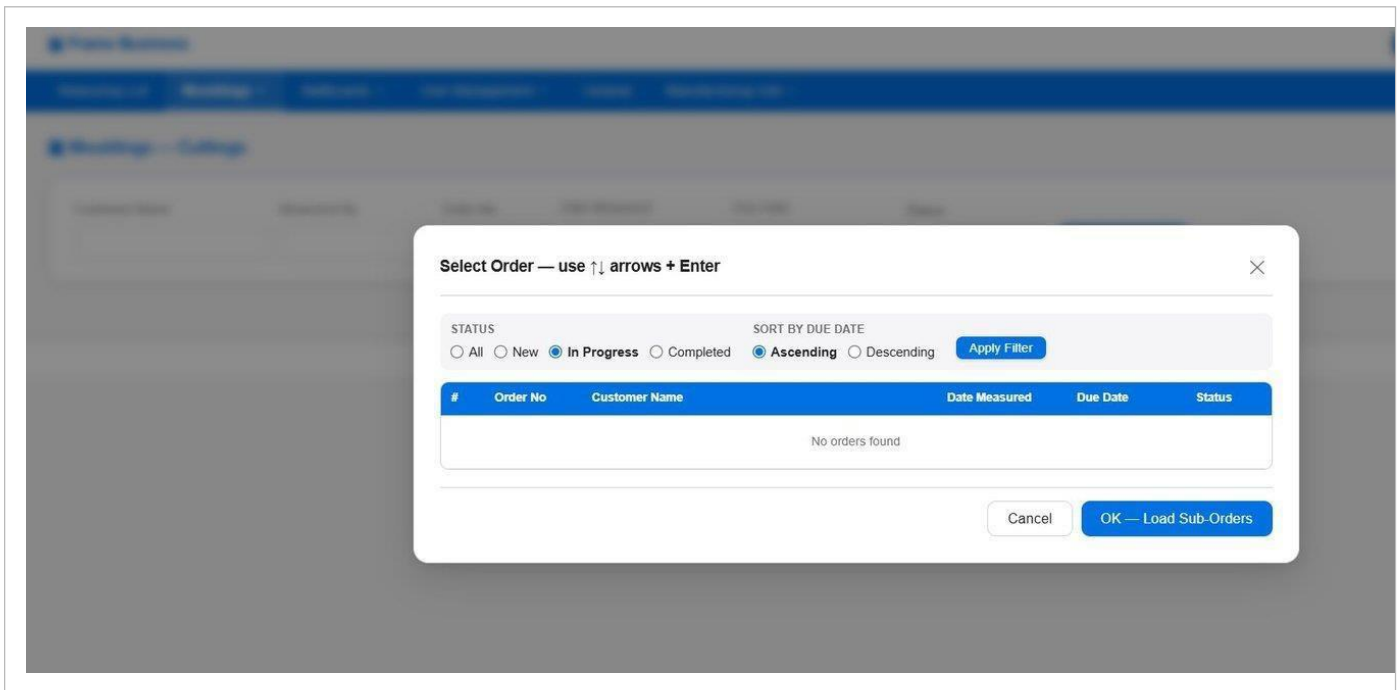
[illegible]

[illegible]

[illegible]

Select Order — use ↑↓ arrows + Enter

×

STATUS
○ All ○ New ◉ In Progress ○ Completed

SORT BY DUE DATE
◉ Ascending ○ Descending

Apply Filter

| # | Order No | Customer Name | Date Measured | Due Date | Status |
|---|---|---|---|---|---|
| No orders found | | | | | |

Cancel

OK — Load Sub-Orders